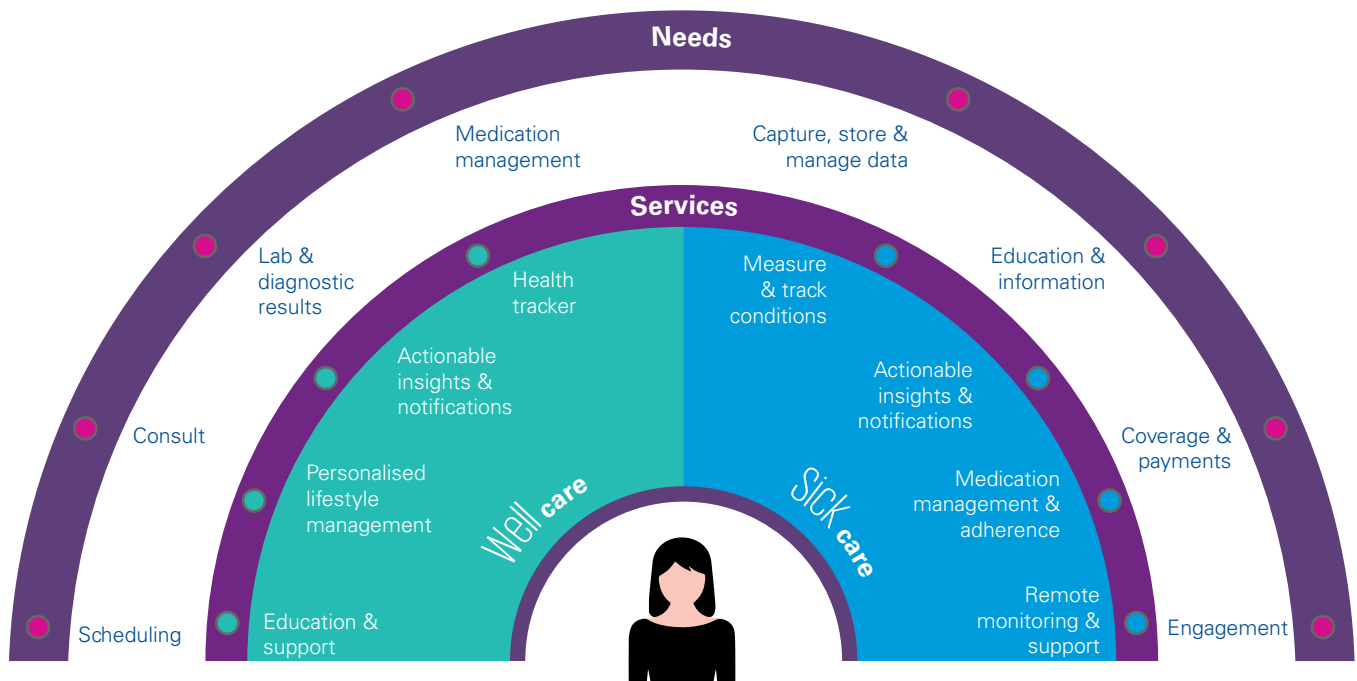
Needs

Medication management

Capture, store & manage data

Lab & diagnostic results

Education & information

Consult

Coverage & payments

Scheduling

Engagement

Services

Health tracker

Measure & track conditions

Actionable insights & notifications

Actionable insights & notifications

Personalised lifestyle management

Medication management & adherence

Education & support

Remote monitoring & support

Well care

Sick care